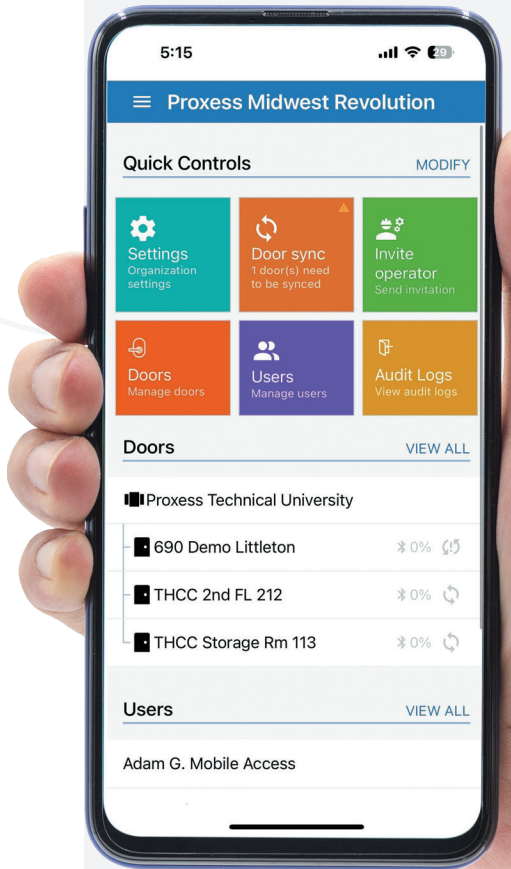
5:15

29

Proxess Midwest Revolution

Quick Controls

MODIFY

Settings
Organization settings

Door sync
1 door(s) need to be synced

Invite operator
Send invitation

Doors
Manage doors

Users
Manage users

Audit Logs
View audit logs

Doors

VIEW ALL

Proxess Technical University

690 Demo Littleton 0%

THCC 2nd FL 212 0%

THCC Storage Rm 113 0%

Users

VIEW ALL

Adam G. Mobile Access